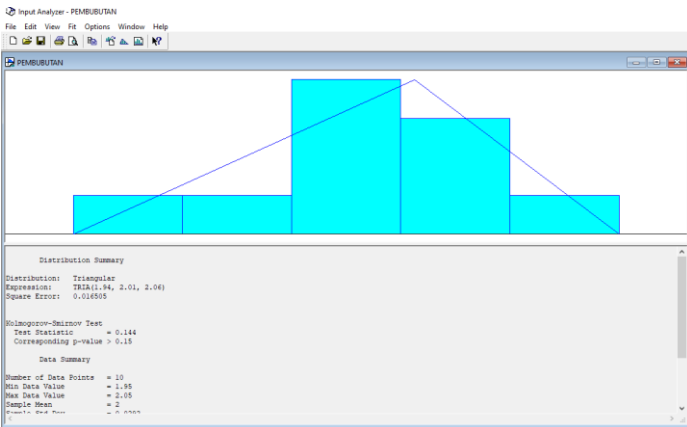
Input Analyzer - PEMBUBUTAN

File Edit View Fit Options Window Help

PEMBUBUTAN

Distribution Summary

Distribution: Triangular
Expression: TRIA(1.94, 2.01, 2.06)
Square Error: 0.016505

Kolmogorov-Smirnov Test
Test Statistic = 0.144
Corresponding p-value > 0.15

Data Summary

Number of Data Points = 10
Min Data Value = 1.95
Max Data Value = 2.05
Sample Mean = 2
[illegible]